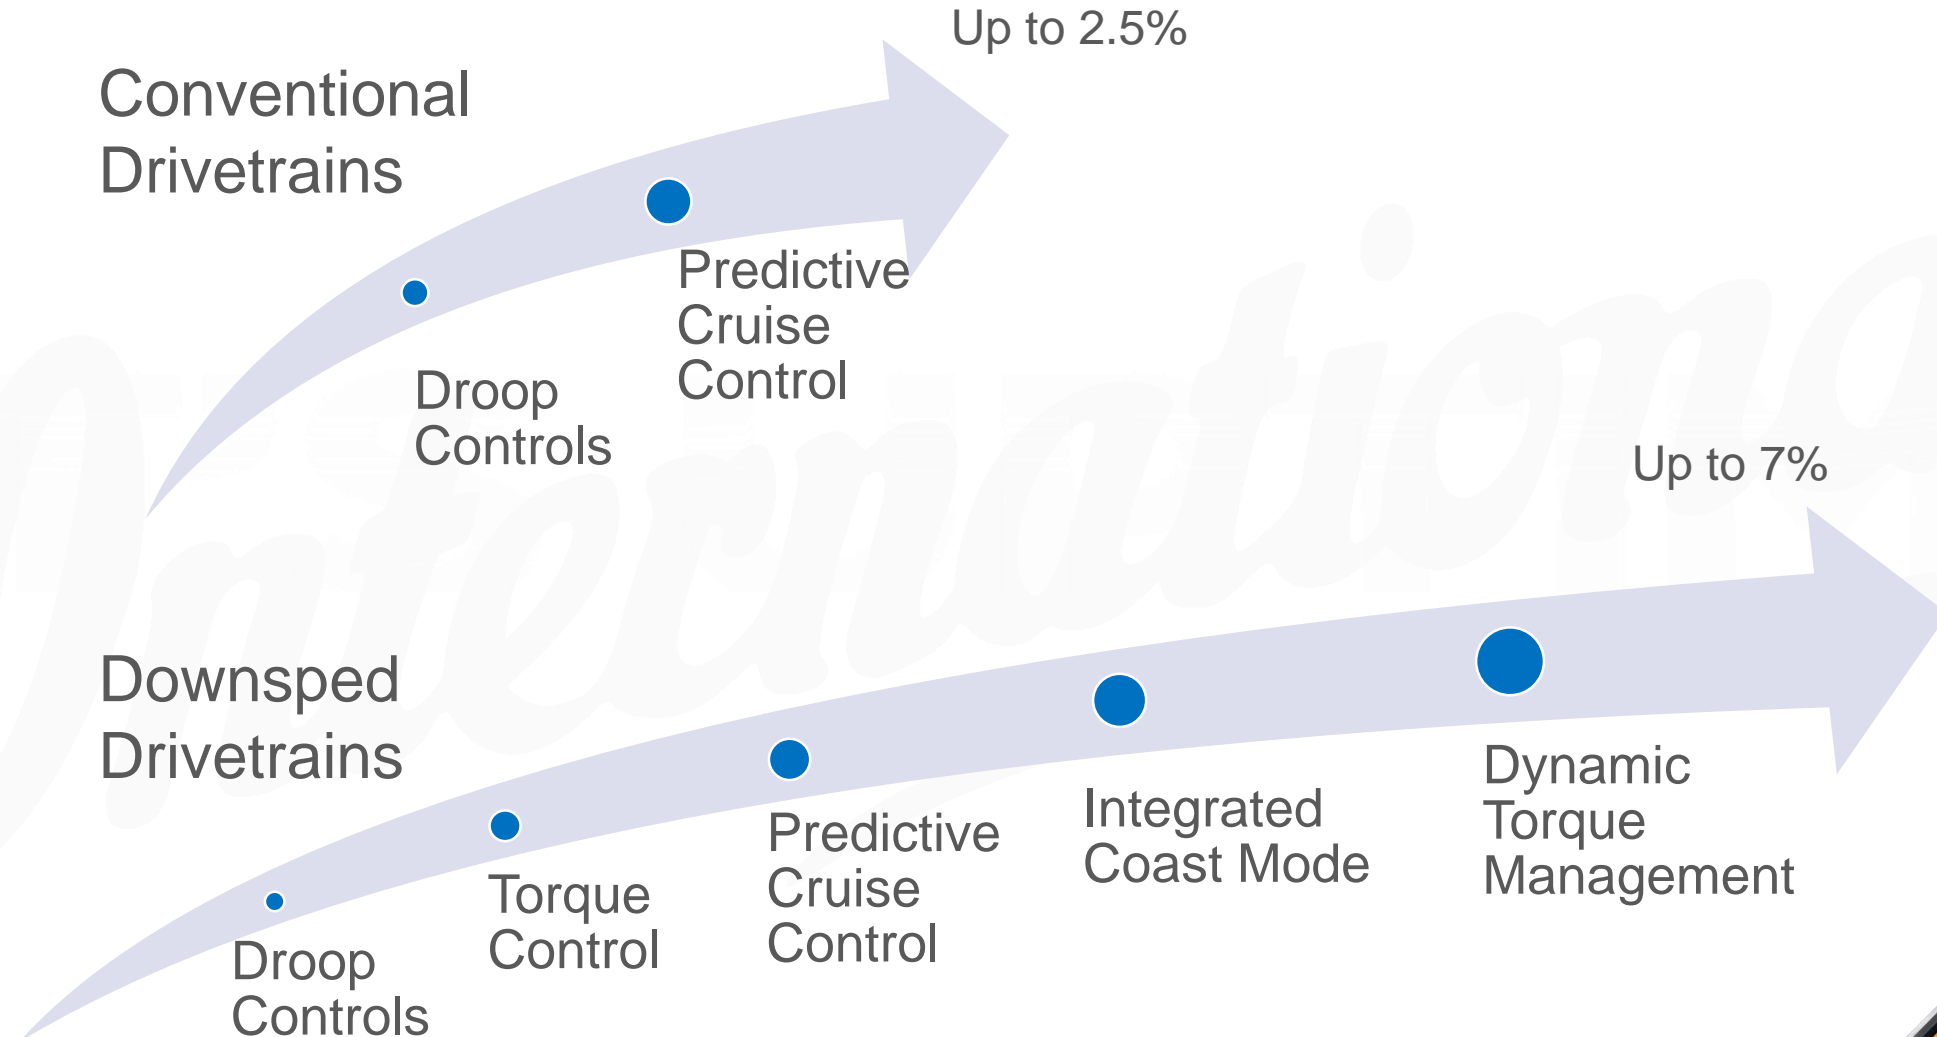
Up to 2.5%

Conventional Drivetrains

Droop Controls

Predictive Cruise Control

Up to 7%

Downsped Drivetrains

Droop Controls

Torque Control

Predictive Cruise Control

Integrated Coast Mode

Dynamic Torque Management